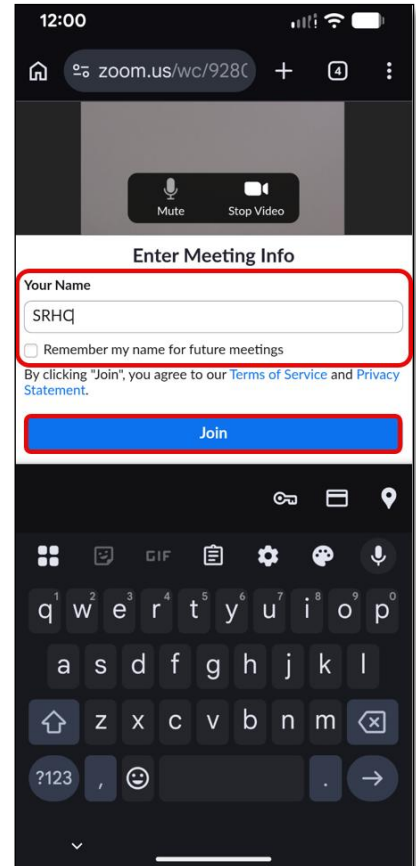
12:00

zoom.us/wc/928C

4

Mute Stop Video

Enter Meeting Info

Your Name

SRHC

Remember my name for future meetings

By clicking "Join", you agree to our Terms of Service and Privacy Statement.

Join

GIF

q 1 w 2 e 3 r 4 t 5 y 6 u 7 i 8 o 9 p 0

a s d f g h j k l

z x c v b n m

?123 , .